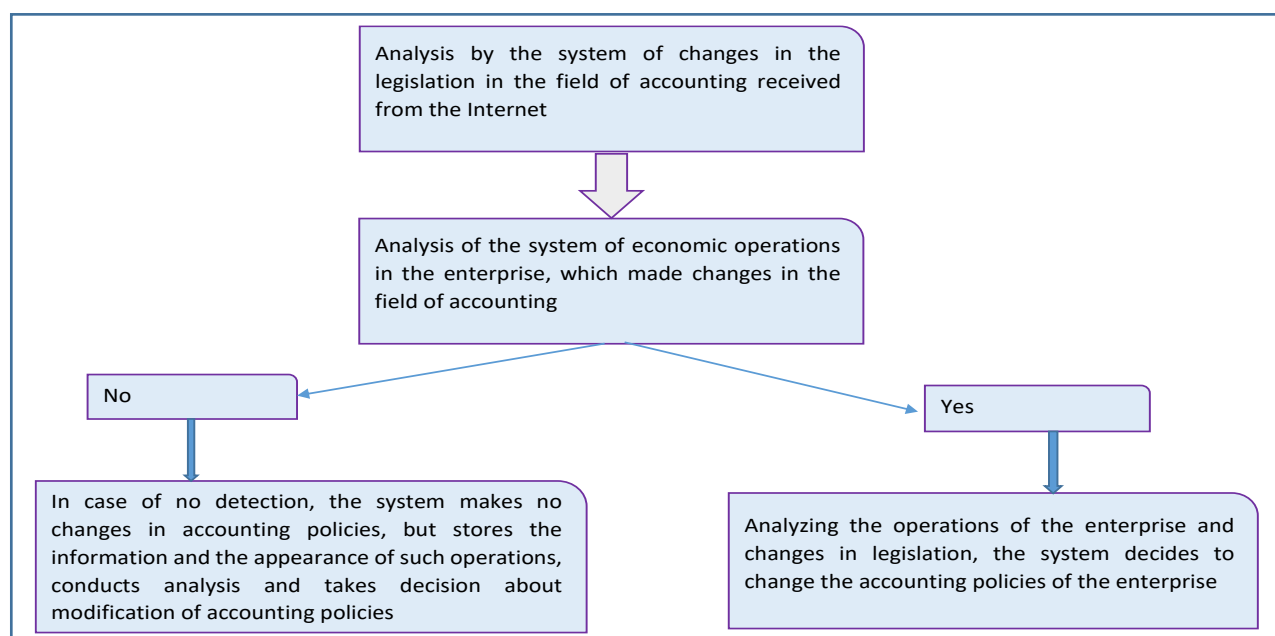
Analysis by the system of changes in the legislation in the field of accounting received from the Internet

Analysis of the system of economic operations in the enterprise, which made changes in the field of accounting

No

Yes

In case of no detection, the system makes no changes in accounting policies, but stores the information and the appearance of such operations, conducts analysis and takes decision about modification of accounting policies

Analyzing the operations of the enterprise and changes in legislation, the system decides to change the accounting policies of the enterprise